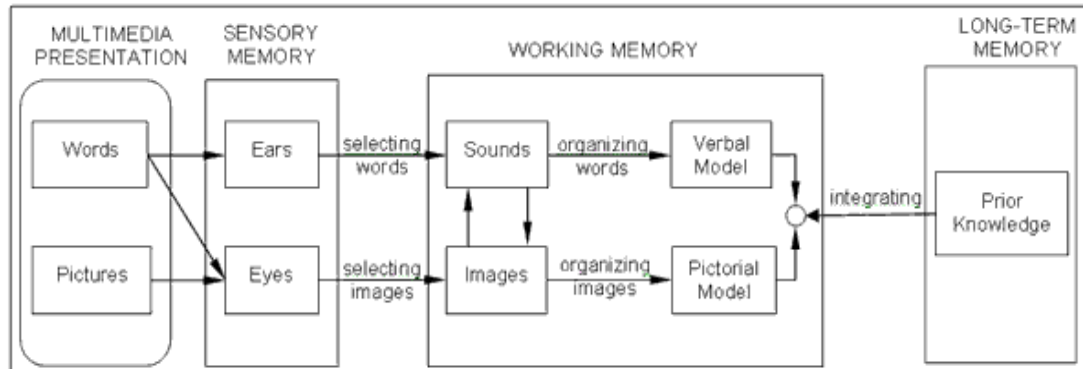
MULTIMEDIA PRESENTATION

SENSORY MEMORY

WORKING MEMORY

LONG-TERM MEMORY

Words

Pictures

Ears

Eyes

selecting words

selecting images

Sounds

Images

organizing words

organizing images

Verbal Model

Pictorial Model

integrating

Prior Knowledge